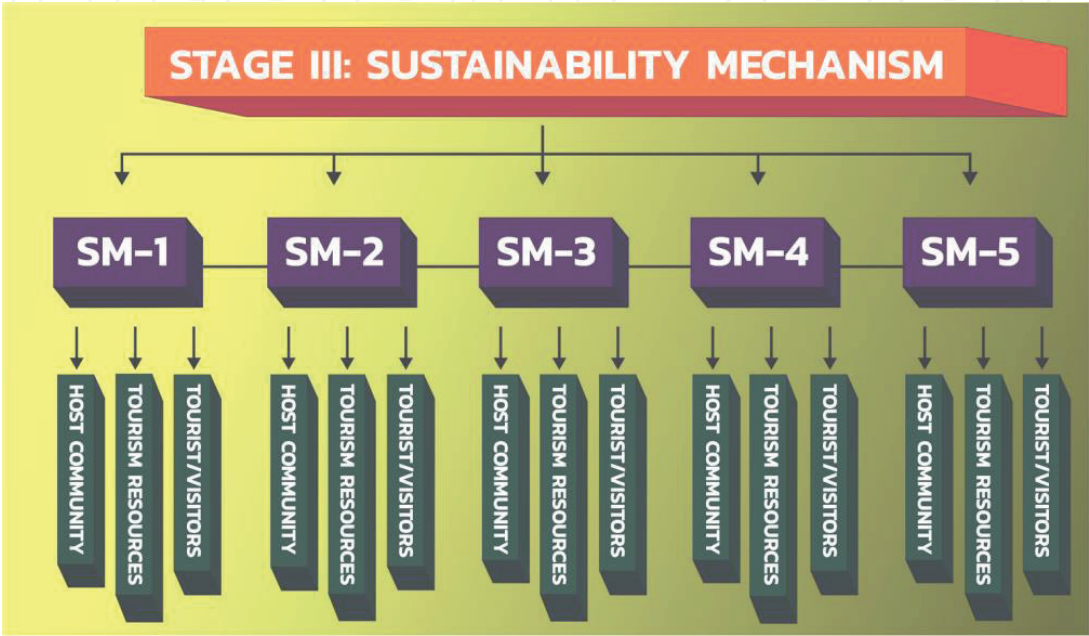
STAGE III: SUSTAINABILITY MECHANISM

SM-1

HOST COMMUNITY

TOURISM RESOURCES

TOURIST/VISITORS

SM-2

HOST COMMUNITY

TOURISM RESOURCES

TOURIST/VISITORS

SM-3

HOST COMMUNITY

TOURISM RESOURCES

TOURIST/VISITORS

SM-4

HOST COMMUNITY

TOURISM RESOURCES

TOURIST/VISITORS

SM-5

HOST COMMUNITY

TOURISM RESOURCES

TOURIST/VISITORS